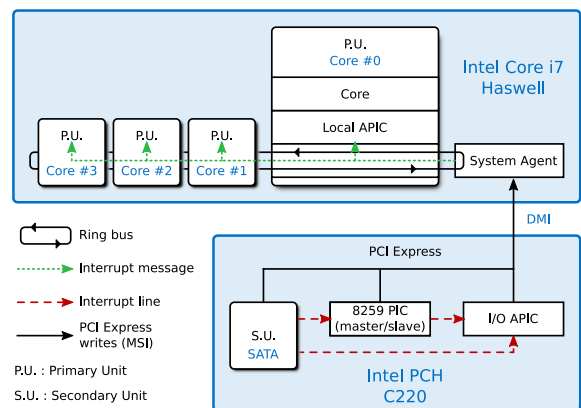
P.U.
Core #0

Core

Local APIC

Intel Core i7
Haswell

P.U.
Core #3

P.U.
Core #2

P.U.
Core #1

System Agent

DMI

Ring bus

Interrupt message

Interrupt line

PCI Express writes (MSI)

P.U. : Primary Unit

S.U. : Secondary Unit

PCI Express

S.U.
SATA

8259 PIC
(master/slave)

I/O APIC

Intel PCH
C220